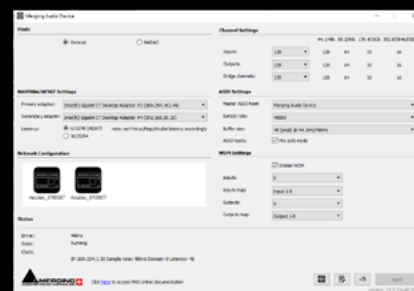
Merging Audio Device

Mode
General
MADI

RAVENNA/AES67 Settings
Primary adapter: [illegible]
Secondary adapter: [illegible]
Latency: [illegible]

Network Configuration
Anubis_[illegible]
Anubis_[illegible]

Status
Driver: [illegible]
State: Running
Clock: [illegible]

MERGING
Click here to access MAD online documentation

Channel Settings
44.1kHz 88.2kHz 176.4/192kHz 352.8/384kHz
Inputs: 128 128 64 32 16
Outputs: 128 128 64 32 16
Bridge channels: 128 128 64 32 16

ASIO Settings
Master ASIO Node: Merging Audio Device
Sample rate: 48000
Buffer size: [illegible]
ASIO Nodes: Mix audio mode

WDM Settings
Enable WDM
Inputs: 8
Inputs map: Input 1-8
Outputs: 8
Outputs map: Output 1-8

Apply